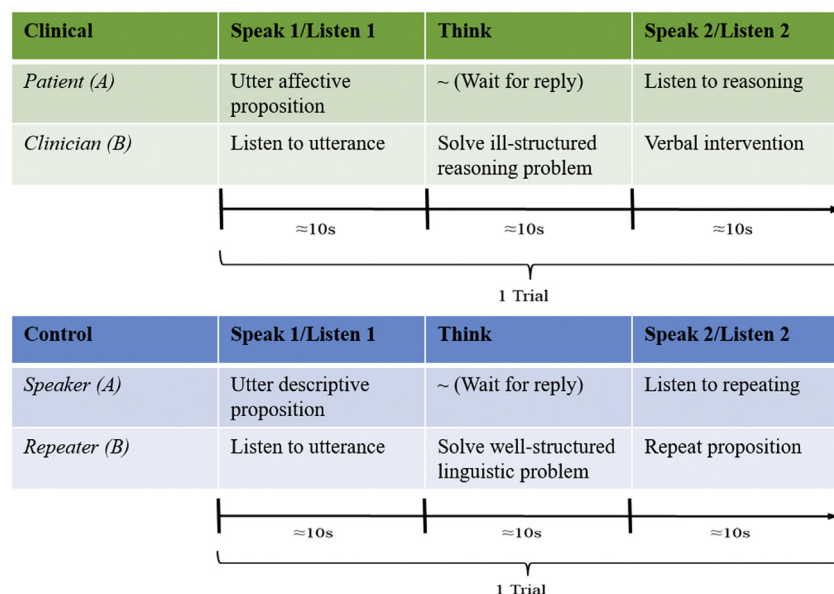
| Clinical | Speak 1/Listen 1 | Think | Speak 2/Listen 2 |
|---|---|---|---|
| *Patient (A)* | Utter affective proposition | ~ (Wait for reply) | Listen to reasoning |
| *Clinician (B)* | Listen to utterance | Solve ill-structured reasoning problem | Verbal intervention |

≈10s ≈10s ≈10s

1 Trial

| Control | Speak 1/Listen 1 | Think | Speak 2/Listen 2 |
|---|---|---|---|
| *Speaker (A)* | Utter descriptive proposition | ~ (Wait for reply) | Listen to repeating |
| *Repeater (B)* | Listen to utterance | Solve well-structured linguistic problem | Repeat proposition |

≈10s ≈10s ≈10s

1 Trial